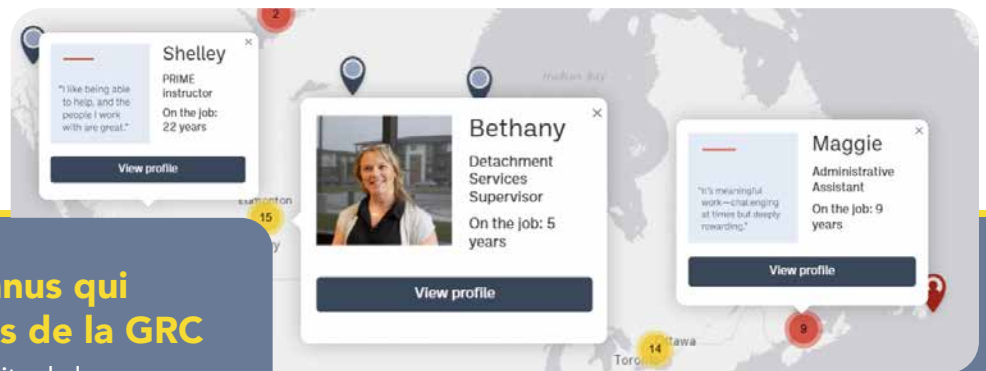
2

"I like being able to help, and the people I work with are great."

Shelley

PRIME instructor

On the job: 22 years

View profile

Hudson Bay

Edmonton

15

Bethany

Detachment Services Supervisor

On the job: 5 years

View profile

"It's meaningful work—challenging at times but deeply rewarding."

Maggie

Administrative Assistant

On the job: 9 years

View profile

9

14

Toronto

Ottawa

nus qui

s de la GRC